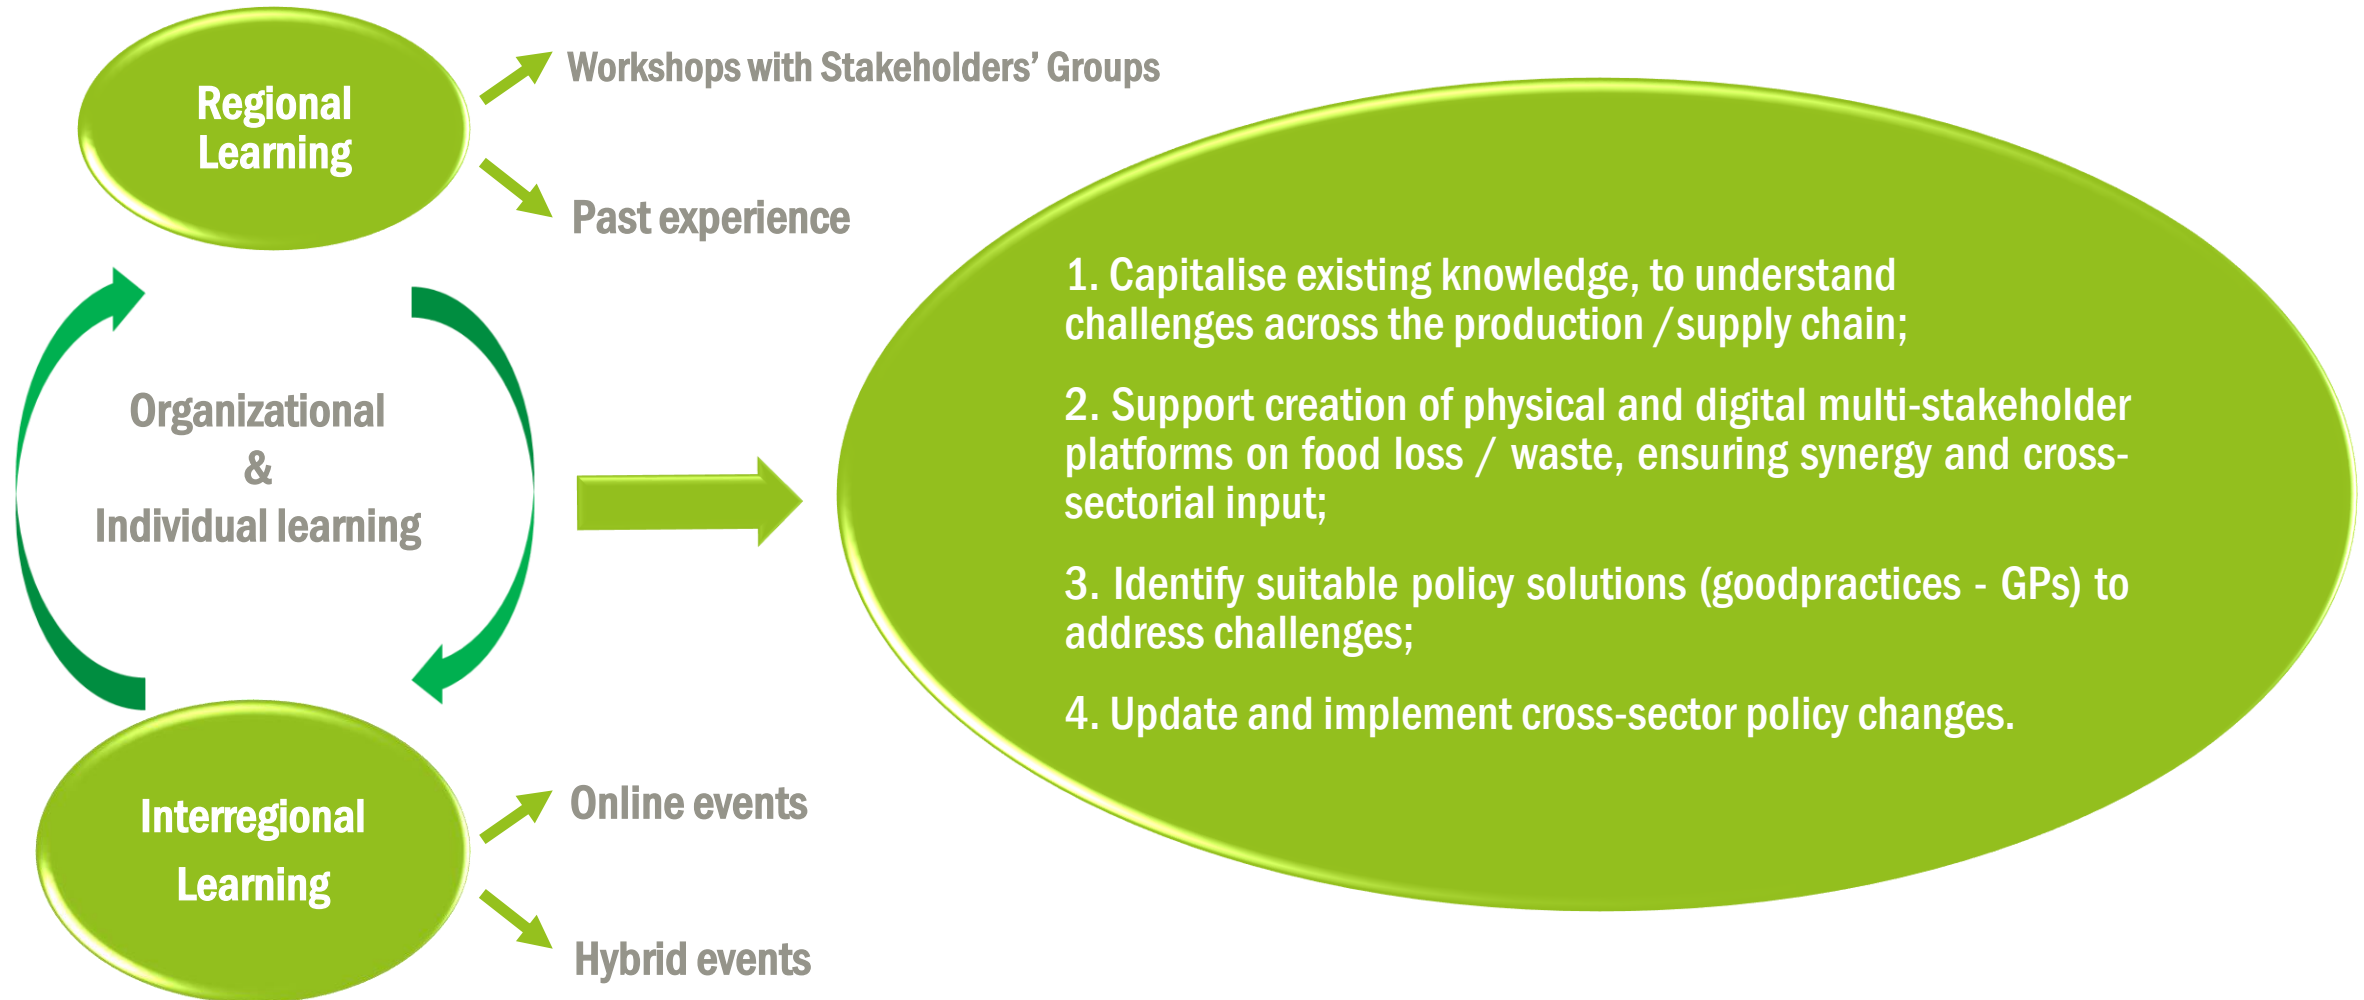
Regional Learning

Workshops with Stakeholders' Groups

Past experience

Organizational & Individual learning

Interregional Learning

Online events

Hybrid events

1. Capitalise existing knowledge, to understand challenges across the production /supply chain;

2. Support creation of physical and digital multi-stakeholder platforms on food loss / waste, ensuring synergy and cross-sectorial input;

3. Identify suitable policy solutions (goodpractices - GPs) to address challenges;

4. Update and implement cross-sector policy changes.